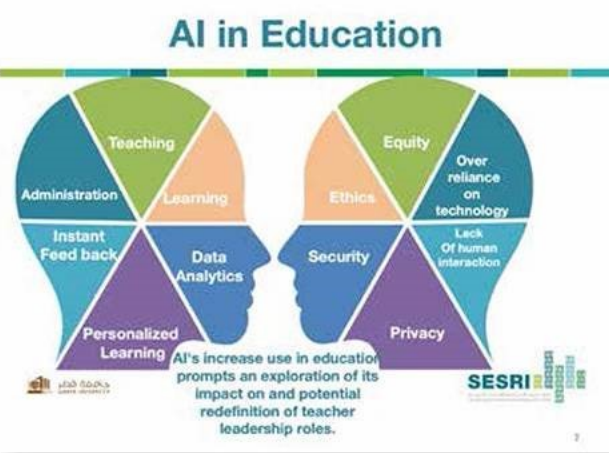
AI in Education

Teaching

Administration

Learning

Instant Feed back

Data Analytics

Personalized Learning

Equity

Over reliance on technology

Ethics

Security

Lack Of human interaction

Privacy

AI's increase use in education prompts an exploration of its impact on and potential redefinition of teacher leadership roles.

جامعة قطر
QATAR UNIVERSITY

SESRI

7